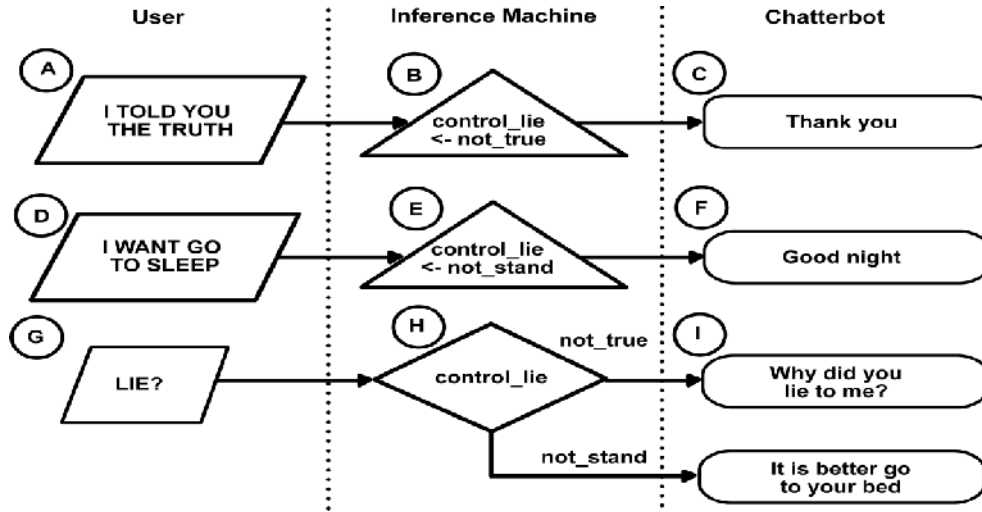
User

Inference Machine

Chatterbot

A

I TOLD YOU THE TRUTH

B

control_lie <- not_true

C

Thank you

D

I WANT GO TO SLEEP

E

control_lie <- not_stand

F

Good night

G

LIE?

H

control_lie

not_true

I

Why did you lie to me?

not_stand

It is better go to your bed